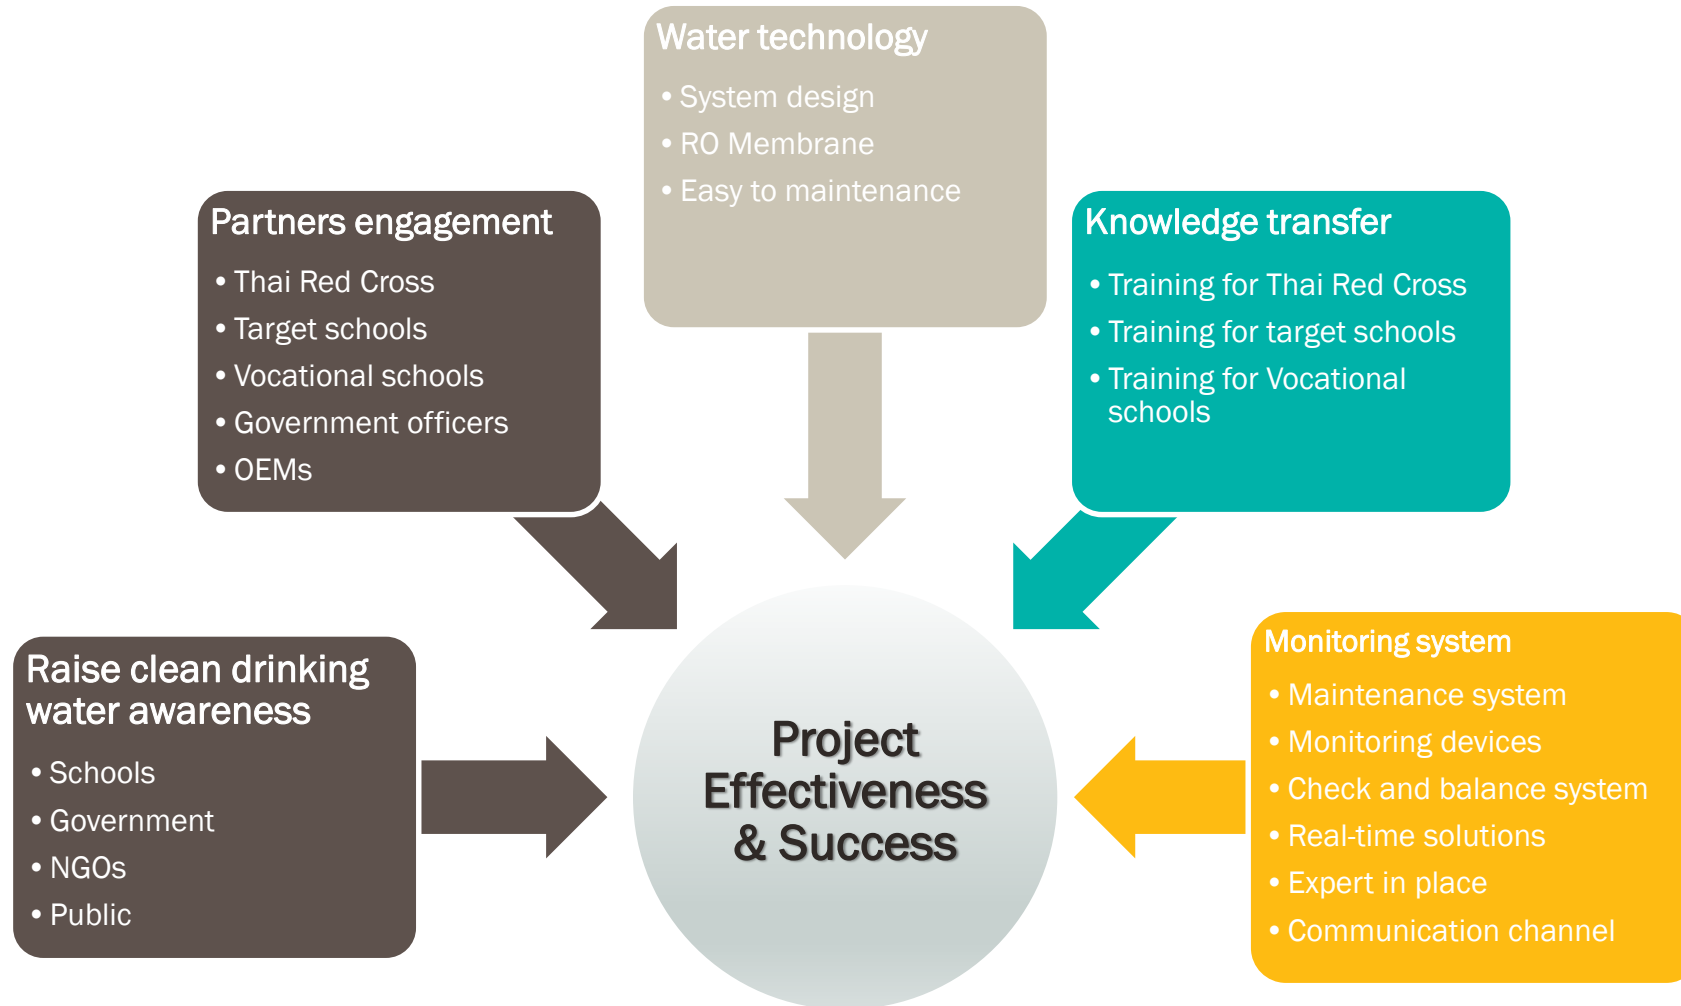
Water technology
• System design
• RO Membrane
• Easy to maintenance

Partners engagement
• Thai Red Cross
• Target schools
• Vocational schools
• Government officers
• OEMs

Knowledge transfer
• Training for Thai Red Cross
• Training for target schools
• Training for Vocational schools

Raise clean drinking water awareness
• Schools
• Government
• NGOs
• Public

Project Effectiveness & Success

Monitoring system
• Maintenance system
• Monitoring devices
• Check and balance system
• Real-time solutions
• Expert in place
• Communication channel